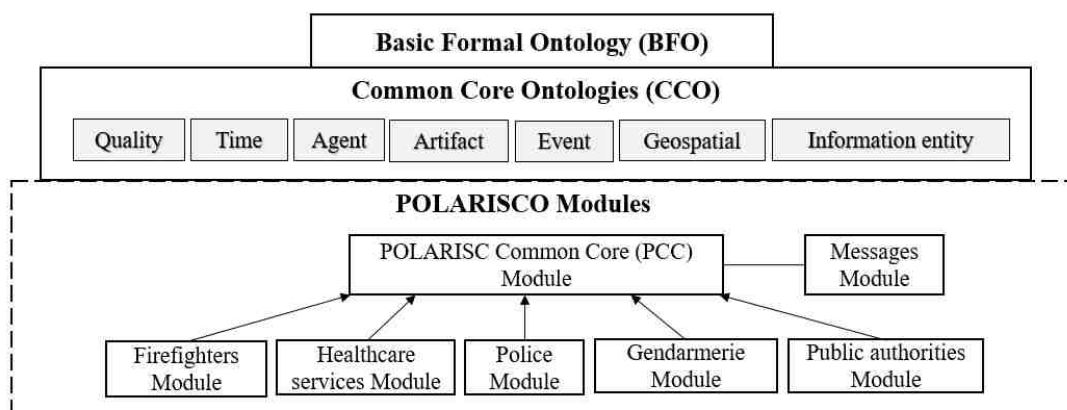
Basic Formal Ontology (BFO)

Common Core Ontologies (CCO)

Quality

Time

Agent

Artifact

Event

Geospatial

Information entity

POLARISCO Modules

POLARISC Common Core (PCC) Module

Messages Module

Firefighters Module

Healthcare services Module

Police Module

Gendarmerie Module

Public authorities Module